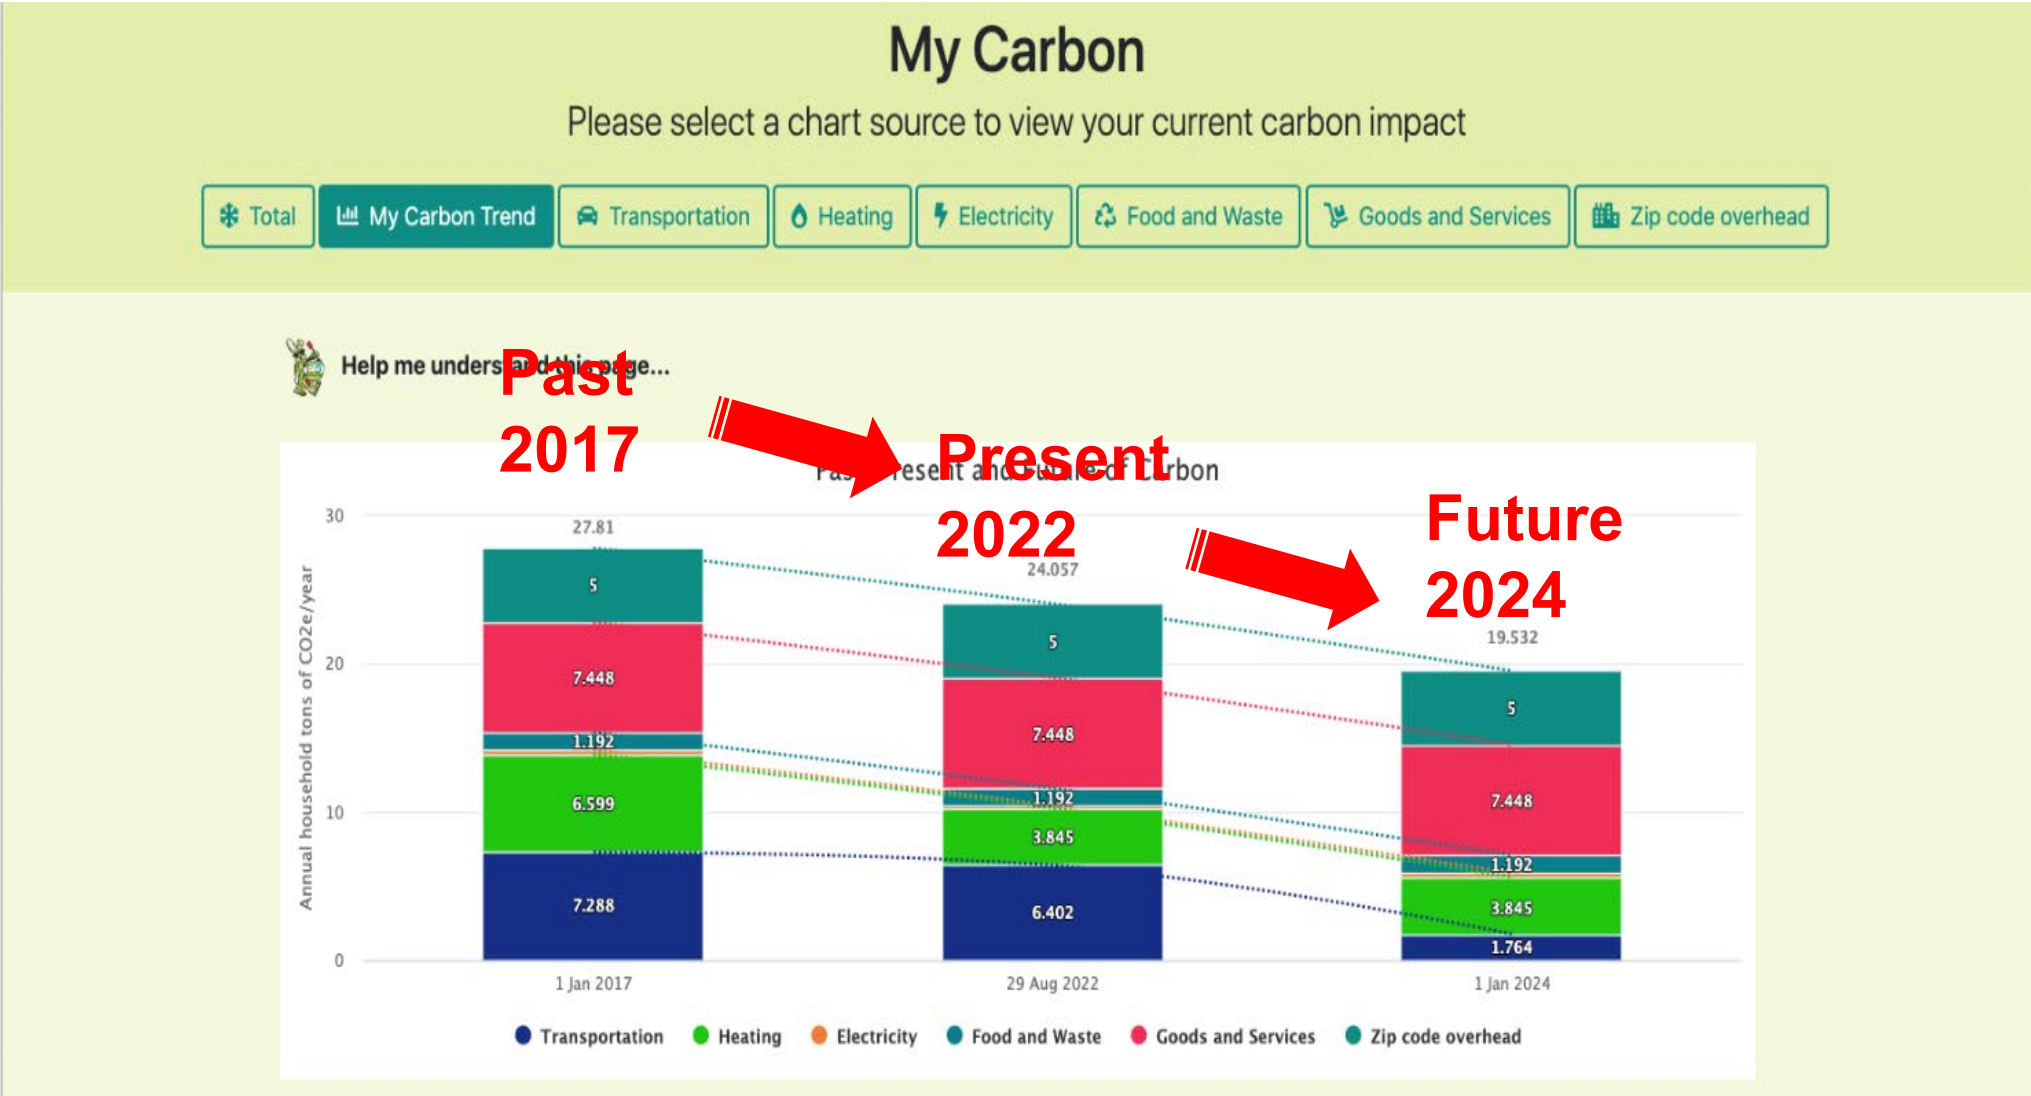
My Carbon

Please select a chart source to view your current carbon impact

Total | My Carbon Trend | Transportation | Heating | Electricity | Food and Waste | Goods and Services | Zip code overhead

Help me unders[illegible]d this page...

Past 2017

Present 2022

Future 2024

Pa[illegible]resent and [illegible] of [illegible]rbon

Annual household tons of CO2e/year

30
20
10
0

27.81
5
7.448
1.192
6.599
7.288

24.057
5
7.448
1.192
3.845
6.402

19.532
5
7.448
1.192
3.845
1.764

1 Jan 2017
29 Aug 2022
1 Jan 2024

Transportation   Heating   Electricity   Food and Waste   Goods and Services   Zip code overhead